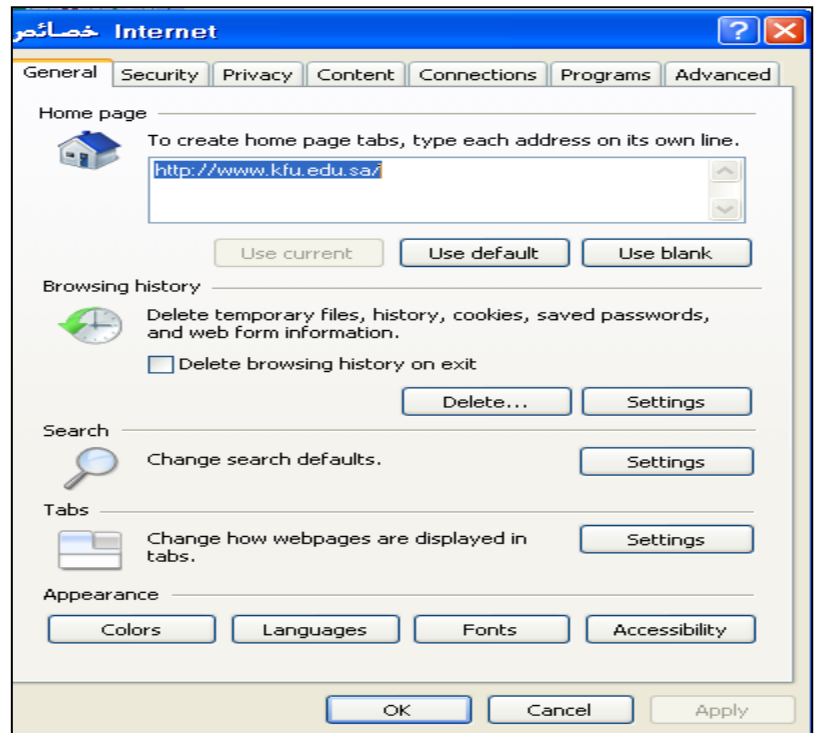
خصائص Internet

General | Security | Privacy | Content | Connections | Programs | Advanced

Home page
To create home page tabs, type each address on its own line.
http://www.kfu.edu.sa/
Use current | Use default | Use blank

Browsing history
Delete temporary files, history, cookies, saved passwords, and web form information.
Delete browsing history on exit
Delete... | Settings

Search
Change search defaults.
Settings

Tabs
Change how webpages are displayed in tabs.
Settings

Appearance
Colors | Languages | Fonts | Accessibility

OK | Cancel | Apply